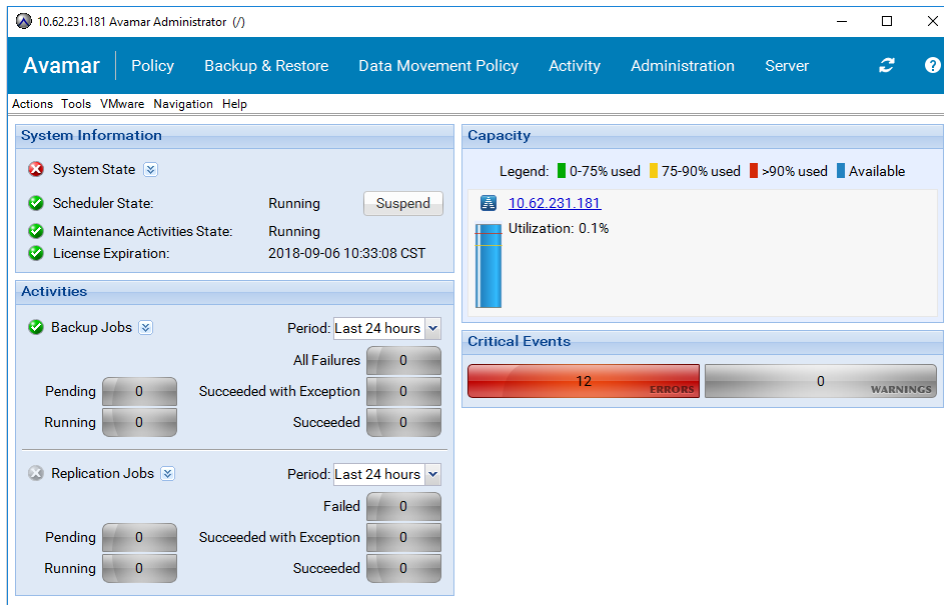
10.62.231.181 Avamar Administrator (/)

Avamar Policy Backup & Restore Data Movement Policy Activity Administration Server

Actions Tools VMware Navigation Help

System Information

System State

Scheduler State: Running Suspend

Maintenance Activities State: Running

License Expiration: 2018-09-06 10:33:08 CST

Activities

Backup Jobs

Period: Last 24 hours

All Failures 0

Pending 0

Succeeded with Exception 0

Running 0

Succeeded 0

Replication Jobs

Period: Last 24 hours

Failed 0

Pending 0

Succeeded with Exception 0

Running 0

Succeeded 0

Capacity

Legend: 0-75% used 75-90% used >90% used Available

10.62.231.181

Utilization: 0.1%

Critical Events

12 ERRORS

0 WARNINGS